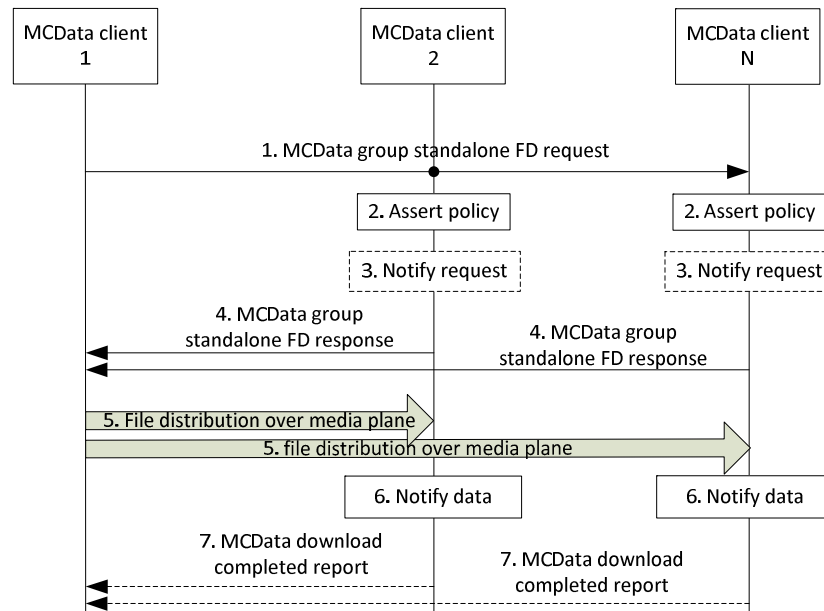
MCData client 1

MCData client 2

MCData client N

1. MCData group standalone FD request

2. Assert policy

2. Assert policy

3. Notify request

3. Notify request

4. MCData group standalone FD response

4. MCData group standalone FD response

5. File distribution over media plane

5. file distribution over media plane

6. Notify data

6. Notify data

7. MCData download completed report

7. MCData download completed report